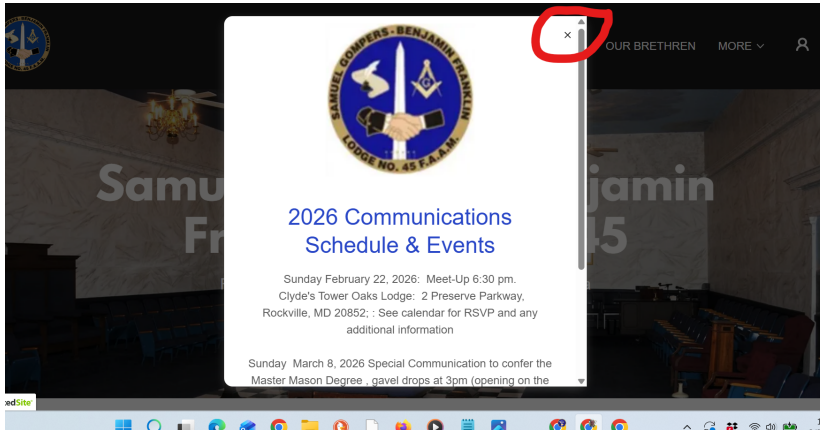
×

OUR BRETHREN MORE

SAMUEL GOMPERS · BENJAMIN FRANKLIN LODGE NO. 45 F.A.A.M.

2026 Communications Schedule & Events

Sunday February 22, 2026: Meet-Up 6:30 pm. Clyde's Tower Oaks Lodge: 2 Preserve Parkway, Rockville, MD 20852; : See calendar for RSVP and any additional information

Sunday March 8, 2026 Special Communication to confer the Master Mason Degree , gavel drops at 3pm (opening on the

Samu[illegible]njamin Fr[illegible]45

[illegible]edSite